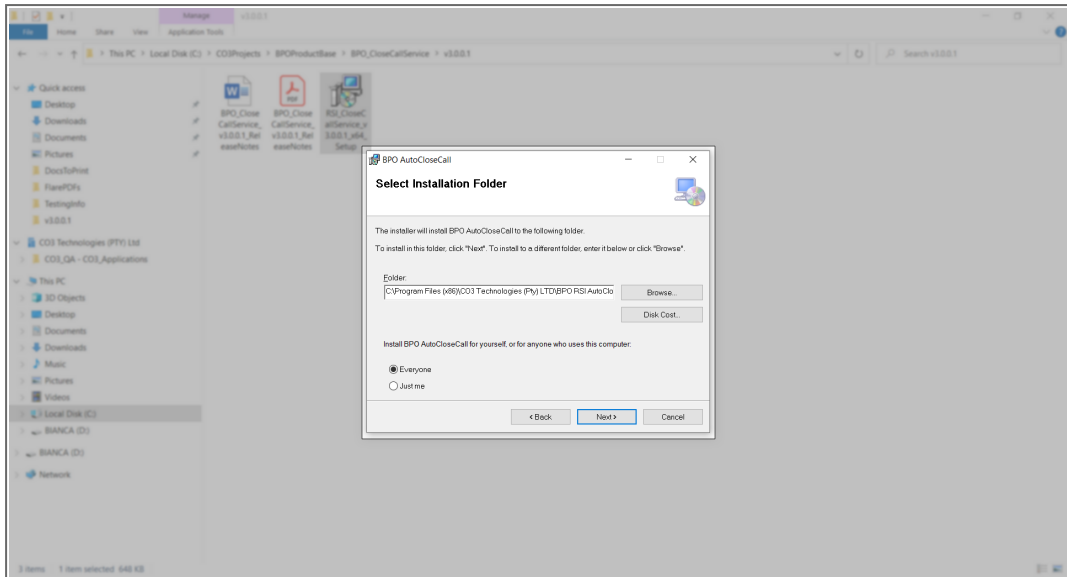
Manage v3.0.0.1

File Home Share View Application Tools

This PC > Local Disk (C:) > CO3Projects > BPOProductBase > BPO_CloseCallService > v3.0.0.1

Search v3.0.0.1

Quick access
Desktop
Downloads
Documents
Pictures
DocsToPrint
FlarePDFs
TestingInfo
v3.0.0.1
CO3 Technologies (PTY) Ltd
CO3_QA - CO3_Applications
This PC
3D Objects
Desktop
Documents
Downloads
Music
Pictures
Videos
Local Disk (C:)
BIANCA (D:)
BIANCA (D:)
Network

BPO_CloseCallService_v3.0.0.1_ReleaseNotes
BPO_CloseCallService_v3.0.0.1_ReleaseNotes
RSI_CloseCallService_v3.0.0.1_x64_Setup

BPO AutoCloseCall

Select Installation Folder

The installer will install BPO AutoCloseCall to the following folder.

To install in this folder, click "Next". To install to a different folder, enter it below or click "Browse".

Folder:
C:\Program Files (x86)\CO3 Technologies (Pty) LTD\BPO RSI AutoClo

Browse...

Disk Cost...

Install BPO AutoCloseCall for yourself, or for anyone who uses this computer.

Everyone

Just me

< Back Next > Cancel

3 items 1 item selected 648 KB